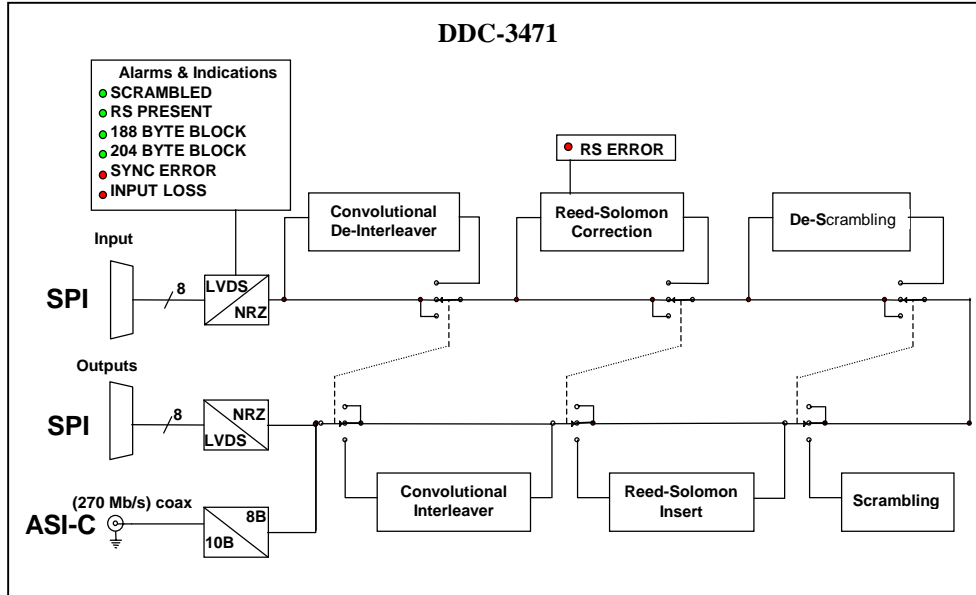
DDC-3471

Alarms & Indications
SCRAMBLED
RS PRESENT
188 BYTE BLOCK
204 BYTE BLOCK
SYNC ERROR
INPUT LOSS

RS ERROR

Convolutional De-Interleaver

Reed-Solomon Correction

De-Scrambling

Input

SPI

8

LVDS

NRZ

Outputs

SPI

8

NRZ

LVDS

(270 Mb/s) coax

ASI-C

8B

10B

Convolutional Interleaver

Reed-Solomon Insert

Scrambling